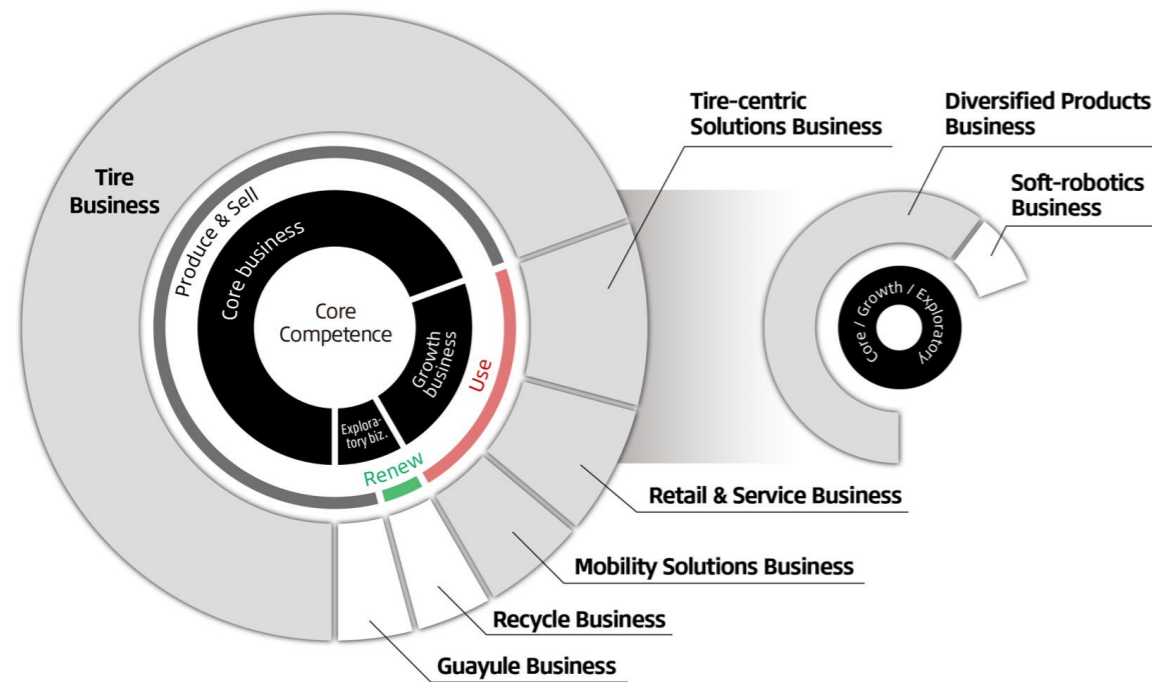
Tire Business

Produce & Sell

Core business

Core Competence

Growth business

Exploratory biz.

Use

Renew

Tire-centric Solutions Business

Retail & Service Business

Mobility Solutions Business

Recycle Business

Guayule Business

Diversified Products Business

Soft-robotics Business

Core / Growth / Exploratory